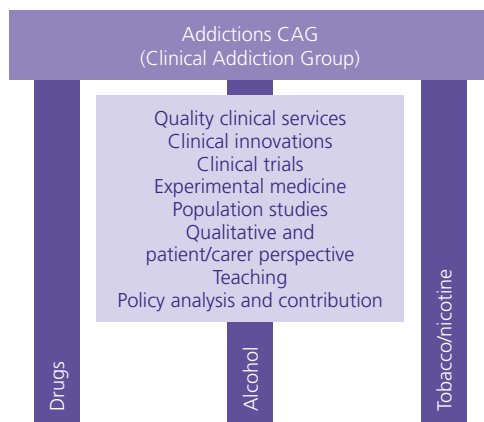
Addictions CAG
(Clinical Addiction Group)

Quality clinical services
Clinical innovations
Clinical trials
Experimental medicine
Population studies
Qualitative and patient/carer perspective
Teaching
Policy analysis and contribution

Drugs

Alcohol

Tobacco/nicotine